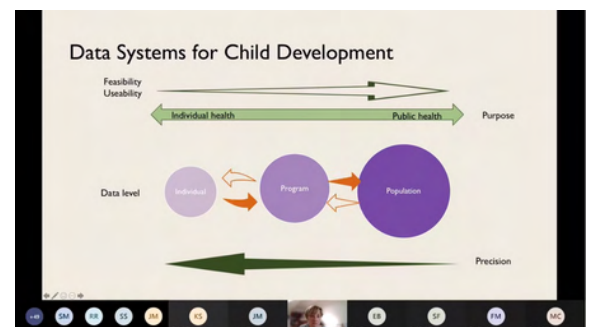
Data Systems for Child Development

Feasibility
Useability

Individual health

Public health

Purpose

Data level

Individual

Program

Population

Precision

+49

SM

RR

SS

JM

KS

JM

EB

SF

FM

MC